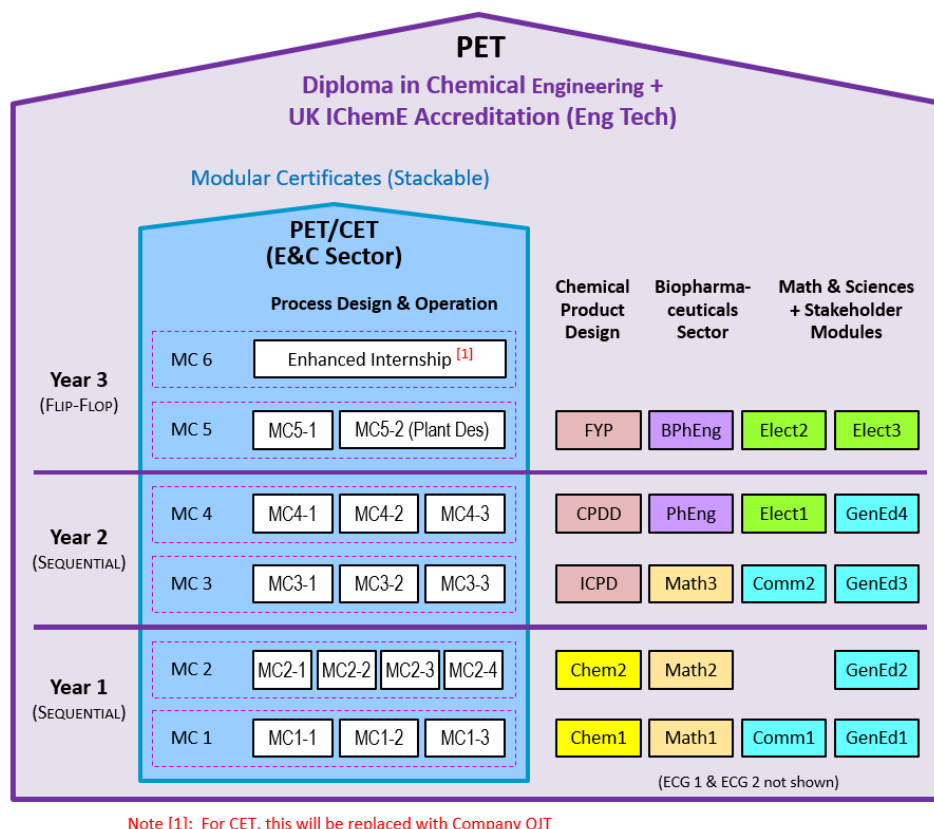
PET
Diploma in Chemical Engineering +
UK IChemE Accreditation (Eng Tech)

Modular Certificates (Stackable)

PET/CET
(E&C Sector)

Process Design & Operation

Chemical Product Design

Biopharmaceuticals Sector

Math & Sciences + Stakeholder Modules

Year 3
(FLIP-FLOP)

MC 6 Enhanced Internship [1]

MC 5 MC5-1 MC5-2 (Plant Des) FYP BPhEng Elect2 Elect3

Year 2
(SEQUENTIAL)

MC 4 MC4-1 MC4-2 MC4-3 CPDD PhEng Elect1 GenEd4

MC 3 MC3-1 MC3-2 MC3-3 ICPD Math3 Comm2 GenEd3

Year 1
(SEQUENTIAL)

MC 2 MC2-1 MC2-2 MC2-3 MC2-4 Chem2 Math2 GenEd2

MC 1 MC1-1 MC1-2 MC1-3 Chem1 Math1 Comm1 GenEd1

(ECG 1 & ECG 2 not shown)

Note [1]: For CET, this will be replaced with Company OJT